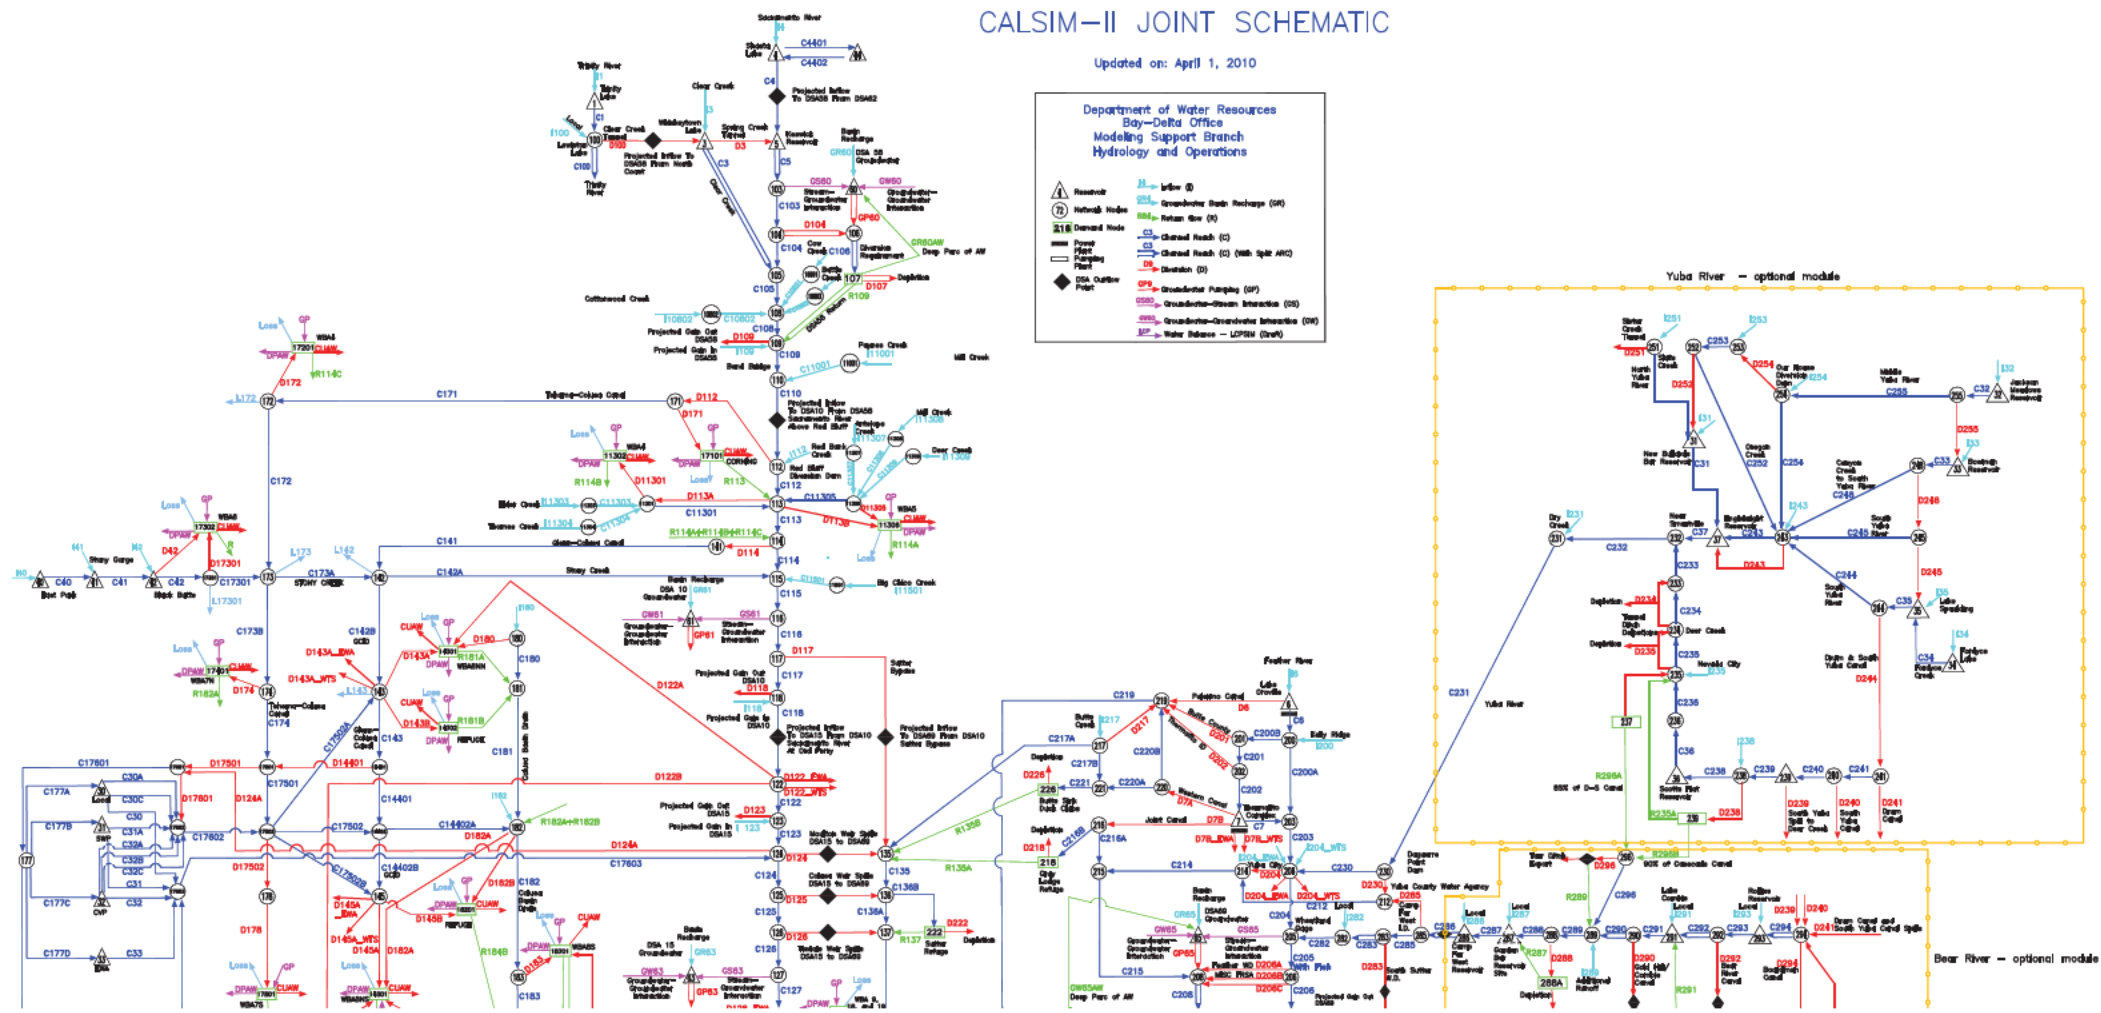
CALSIM-II JOINT SCHEMATIC

Updated on: April 1, 2010

Department of Water Resources
Bay-Delta Office
Modeling Support Branch
Hydrology and Operations

Reservoir
Network Node
Demand Node
Power Plant
Pumping Plant
DSA Outflow Point
Inflow (I)
Groundwater Basin Recharge (GR)
Return flow (R)
Channel Reach (C)
Channel Reach (C) (with Split ARC)
Diversion (D)
Groundwater Pumping (GP)
Groundwater-Stream Interaction (GS)
Groundwater-Groundwater Interaction (GW)
Water Balance - LCPSIM (Draft)

Yuba River - optional module

Bear River - optional module

Sacramento River
Shasta Lake
C4401
C4402
C4
Projected Inflow To DSA58 From DSA62
Trinity River
Trinity Lake
Clear Creek
Whiskeytown Lake
Spring Creek Tunnel
Clear Creek Tunnel
Lewiston Lake
Keswick Reservoir
D100
D3
C3
C5
Projected Inflow To DSA58 From North Coast
Trinity River
C100
I100
Basin Recharge
DSA 58 Groundwater
GR60
GS60
GW60
Stream-Groundwater Interaction
Groundwater-Groundwater Interaction
C103
D104
GP60
C104
Cow Creek
C106
Diversion Requirement
GR60AW
Deep Perc of AW
Battle Creek
107
D107
Depletion
C105
R109
Cottonwood Creek
I10802
C10802
Projected Gain Out DSA58
D109
Projected Gain In DSA58
I109
C108
C109
Paynes Creek
I11001
C11001
Bend Bridge
Mill Creek
C110
Tehama-Colusa Canal
Projected Inflow To DSA10 From DSA58 Sacramento River Above Red Bluff
Antelope Creek
Red Bank Creek
I112
Red Bluff Diversion Dam
Mill Creek
I11308
I11307
Deer Creek
I11309
C112
D112
D171
171
C171
172
L172
C172
Loss
GP
WBA4
17201
DPAW
CUAW
R114C
D172
Loss
GP
WBA4
11302
DPAW
CUAW
R114B
D11301
Loss
17101
CORNING
R113
D113A
C11305
Elder Creek
C11303
11303
Thomes Creek
C11304
I11304
C11301
D113B
11308
WBA5
DPAW
R114A
R114A+R114B+R114C
C113
C114
D114
141
C141
Glenn-Colusa Canal
Stony Creek
C142A
Basin Recharge
DSA 10 Groundwater
GR61
GS61
GW61
Stream-Groundwater Interaction
Groundwater-Groundwater Interaction
GP61
Big Chico Creek
I11501
C11501
C115
C116
D117
Sutter Bypass
C117
Projected Gain Out DSA10
D118
Projected Gain In DSA10
I118
C118
Projected Inflow To DSA15 From DSA10 Sacramento River At Ord Ferry
Projected Inflow To DSA69 From DSA10 Sutter Bypass
I40
C40
East Park
I41
Stony Gorge
C41
I42
Black Butte
C42
D42
17301
C17301
D17301
L17301
Loss
GP
WBA6
17302
DPAW
CUAW
R
C173A
STONY CREEK
L173
L142
173
142
C173B
C142B
GCID
Loss
GP
17401
DPAW
CUAW
WBA7N
R182A
D174
174
Tehama-Colusa Canal
C174
D143A_EWA
D143A_WTS
L143
143
CUAW
D143A
DPAW
16001
D180
R181A
WBA8NN
180
C180
I180
Loss
GP
181
CUAW
D143B
16002
R181B
REFUGE
DPAW
D122A
Glenn-Colusa Canal
C143
C181
Colusa Basin Drain
C17502A
C17601
D17501
C30A
C177A
C30C
C30
C31A
C31
C32A
C32B
C32C
C32
C177B
SWP
C177C
CVP
C177D
C33
EBMUD
D17601
D124A
C17602
C17501
D14401
C14401
C17502
C14402A
C14402B
D182A
R182A+R182B
182
I182
D122B
122
D122_EWA
D122_WTS
C122
Projected Gain Out DSA15
D123
Projected Gain In DSA15
I123
C123
Moulton Weir Spills DSA15 to DSA69
Colusa Weir Spills DSA15 to DSA69
Tisdale Weir Spills DSA15 to DSA69
124
D124
D124A
C17603
135
C135
R135B
R135A
D17502
178
D145A_EWA
D145A_WTS
D145A
145
C17502B
GCID
D182A
D145B
Loss
GP
16401
DPAW
CUAW
REFUGE
C182
D182B
Colusa Basin Drain
R184B
D178
Loss
GP
DPAW
17601
CUAW
WBA7S
Loss
GP
DPAW
18501
CUAW
WBA9N
Loss
GP
CUAW
DPAW
18301
WBA9S
D183
183
C183
Basin Recharge
DSA 15 Groundwater
GR63
GS63
GW63
Stream-Groundwater Interaction
Groundwater-Groundwater Interaction
GP63
C124
125
D125
C125
126
D126
C126
127
C127
C136
C136A
C136B
136
137
R137
222
D222
Sutter Refuge
Depletion
Loss
GP
WBA 8
Feather River
Lake Oroville
C6
Palermo Canal
D6
C219
219
D217
Butte Creek
I217
217
C217A
Thermalito Canal
D201
D202
C200B
200
Belly Ridge
I200
C200A
C220B
C217B
Depletion
D226
226
Butte Slough Duck Clubs
C221
221
C220A
220
Western Canal
D7A
C201
201
C202
202
C7
D7B
Thermalito Complex
203
C203
D7B_EWA
D7B_WTS
D204_EWA
D204_WTS
Joint Canal
C216B
216
Depletion
D216
C216A
218
Gray Lodge Refuge
215
C214
214
Yuba City
204
C204
D204
D204_EWA
D204_WTS
C230
230
Daguerre Point Dam
D230
Yuba County Water Agency
Basin Recharge
DSA69 Groundwater
GR65
GS65
GW65
Groundwater-Groundwater Interaction
Stream-Groundwater Interaction
GP65
Feather WD
D206A
MBC
D206B
FRSA
D206C
206
C206
Depletion
C205
205
Nelson Slough
C215
208
C208
GW65AW
Deep Perc of AW
Projected Gain Out DSA69
C212
212
Local
I282
282
C282
C283
283
D283
South Sutter W.D.
D285
Camp Far West I.D.
285
C285
C286
Local
I286
Camp Far West Reservoir
C287
Local
I287
287
Garden Bar Reservoir Site
C288
288
C289
D288
289
I289
Additional Runoff
288A
R287
Depletion
290
C290
D290
Gold Hill/Combie Canal
C291
291
Local
I291
Lake Combie
R291
C292
292
D292
Bear River Canal
C293
293
Local
I293
Rollins Reservoir
D239
D240
C294
294
D241
Drum Canal and South Yuba Canal Spills
D294
Boardman Canal
Yuba River
C231
231
Dry Creek
I231
C232
232
Near Smartville
C37
37
Englebright Reservoir
C243
243
D243
C233
233
Depletion
D234
234
C234
Deer Creek
Tunnel Hitch Dutchtown
Depletion
D235
C235
235
Nevada City
I235
237
R298A
88% of D-S Canal
C236
236
C36
36
Scotts Flat Reservoir
D238
238
C238
I238
C239
239
C240
240
C241
241
D239
South Yuba Spill to Deer Creek
D240
South Yuba Canal
D241
Drum Canal
238A
239
R298B
80% of Deerfield Canal
Yuba D/Mo Export
250
D250
C250
Slate Creek Tunnel
I251
251
D251
Slate Creek
North Yuba River
C253
253
I253
252
D252
D254
Our House Diversion Dam
I254
254
C255
Middle Yuba River
255
C32
I32
32
Jackson Meadows Reservoir
D255
I31
31
New Bullards Bar Reservoir
C31
Oregon Creek
C252
C254
Canyon Creek to South Yuba River
C248
248
C33
33
Bowman Reservoir
I33
D248
C245
South Yuba River
245
D245
C244
South Yuba River
244
C35
35
Lake Spaulding
I35
Drum & South Yuba Canal
D244
C34
I34
34
Fordyce Lake
Fordyce Creek